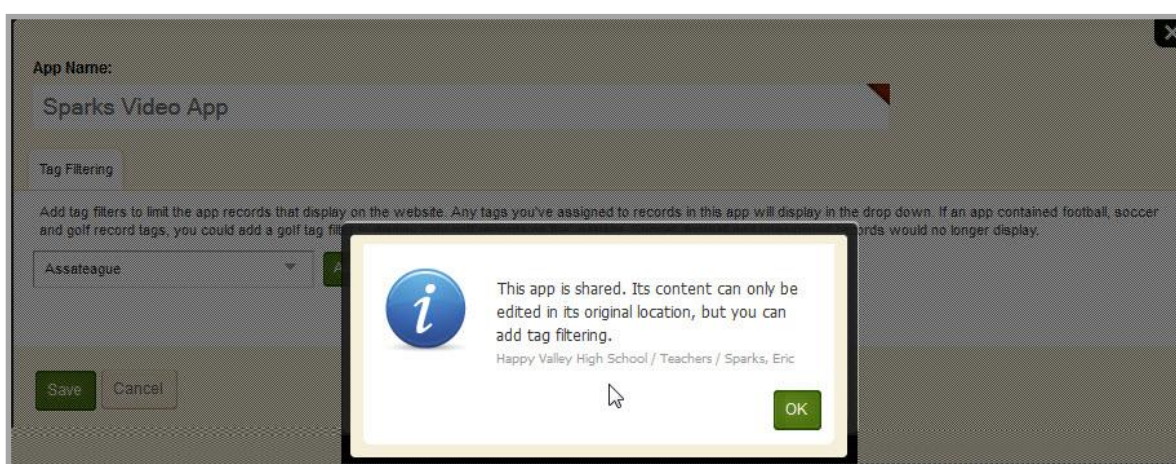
App Name:

Sparks Video App

Tag Filtering

Add tag filters to limit the app records that display on the website. Any tags you've assigned to records in this app will display in the drop down. If an app contained football, soccer and golf record tags, you could add a golf tag filt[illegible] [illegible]ords would no longer display.

Assateague

A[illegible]

This app is shared. Its content can only be edited in its original location, but you can add tag filtering.

Happy Valley High School / Teachers / Sparks, Eric

OK

Save Cancel